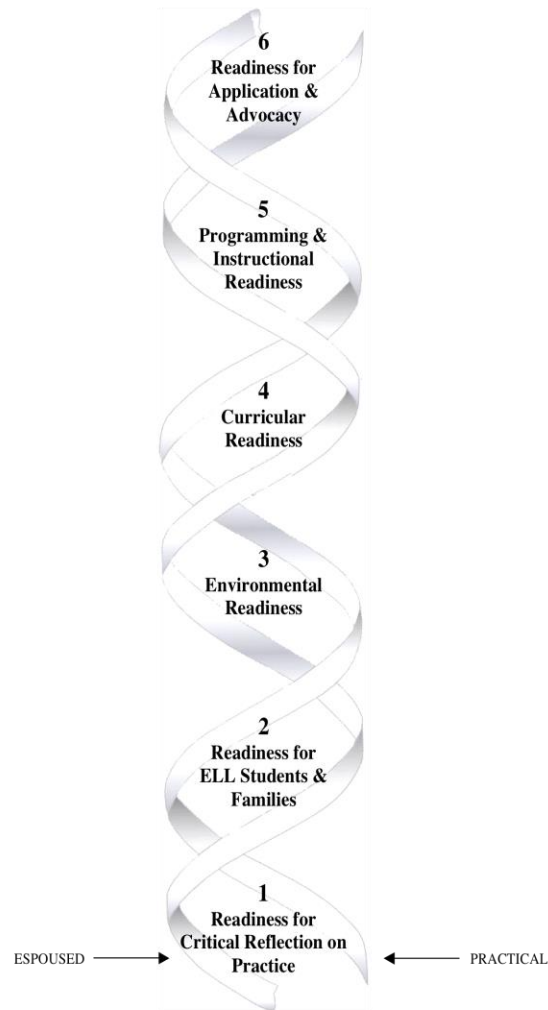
6
Readiness for Application & Advocacy

5
Programming & Instructional Readiness

4
Curricular Readiness

3
Environmental Readiness

2
Readiness for ELL Students & Families

1
Readiness for Critical Reflection on Practice

ESPOUSED

PRACTICAL